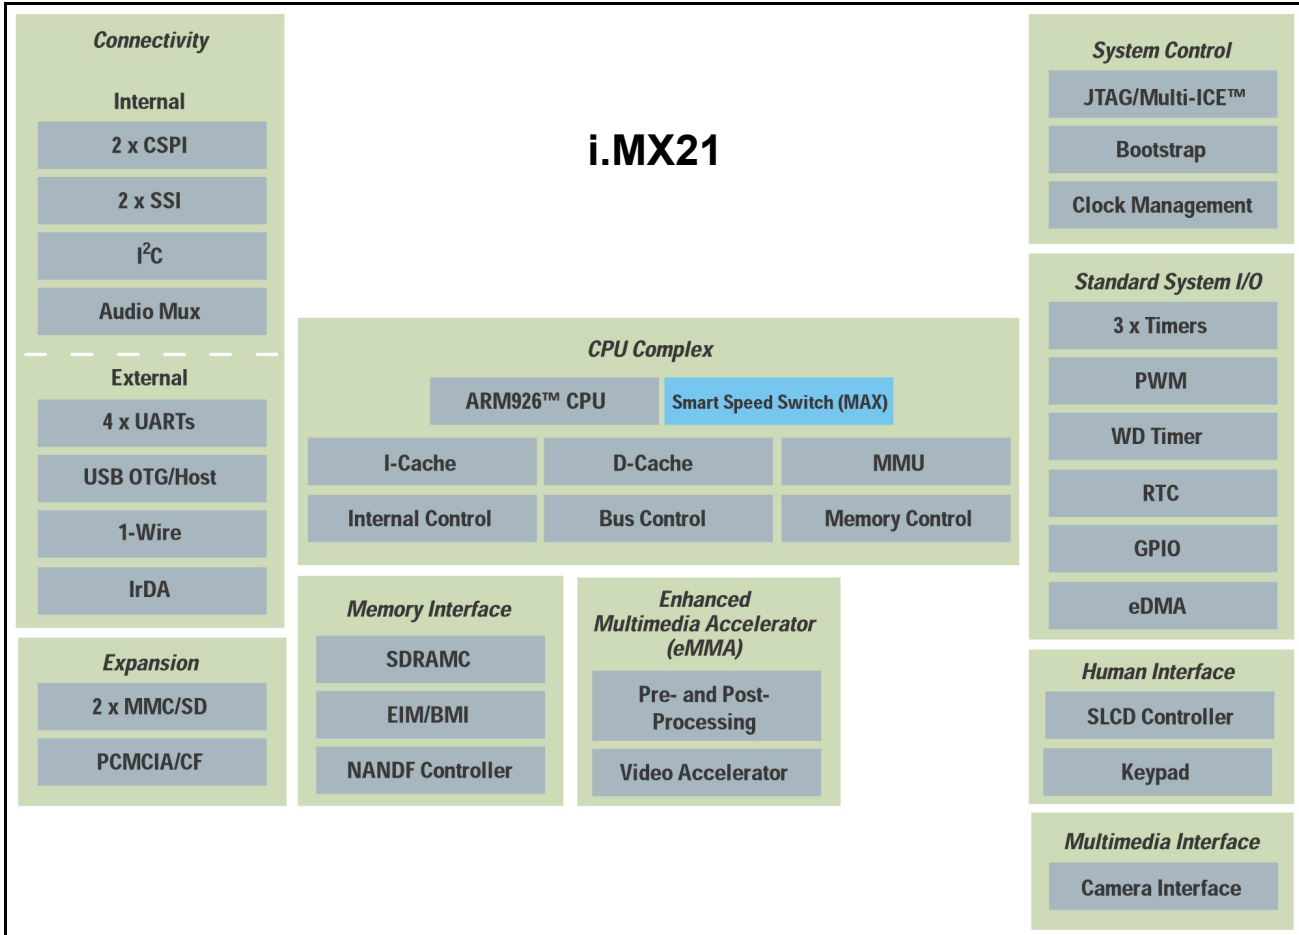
Connectivity

Internal

2 x CSPI

2 x SSI

I$^2$C

Audio Mux

External

4 x UARTs

USB OTG/Host

1-Wire

IrDA

Expansion

2 x MMC/SD

PCMCIA/CF

i.MX21

CPU Complex

ARM926™ CPU

Smart Speed Switch (MAX)

I-Cache

D-Cache

MMU

Internal Control

Bus Control

Memory Control

Memory Interface

SDRAMC

EIM/BMI

NANDF Controller

Enhanced Multimedia Accelerator (eMMA)

Pre- and Post-Processing

Video Accelerator

System Control

JTAG/Multi-ICE™

Bootstrap

Clock Management

Standard System I/O

3 x Timers

PWM

WD Timer

RTC

GPIO

eDMA

Human Interface

SLCD Controller

Keypad

Multimedia Interface

Camera Interface